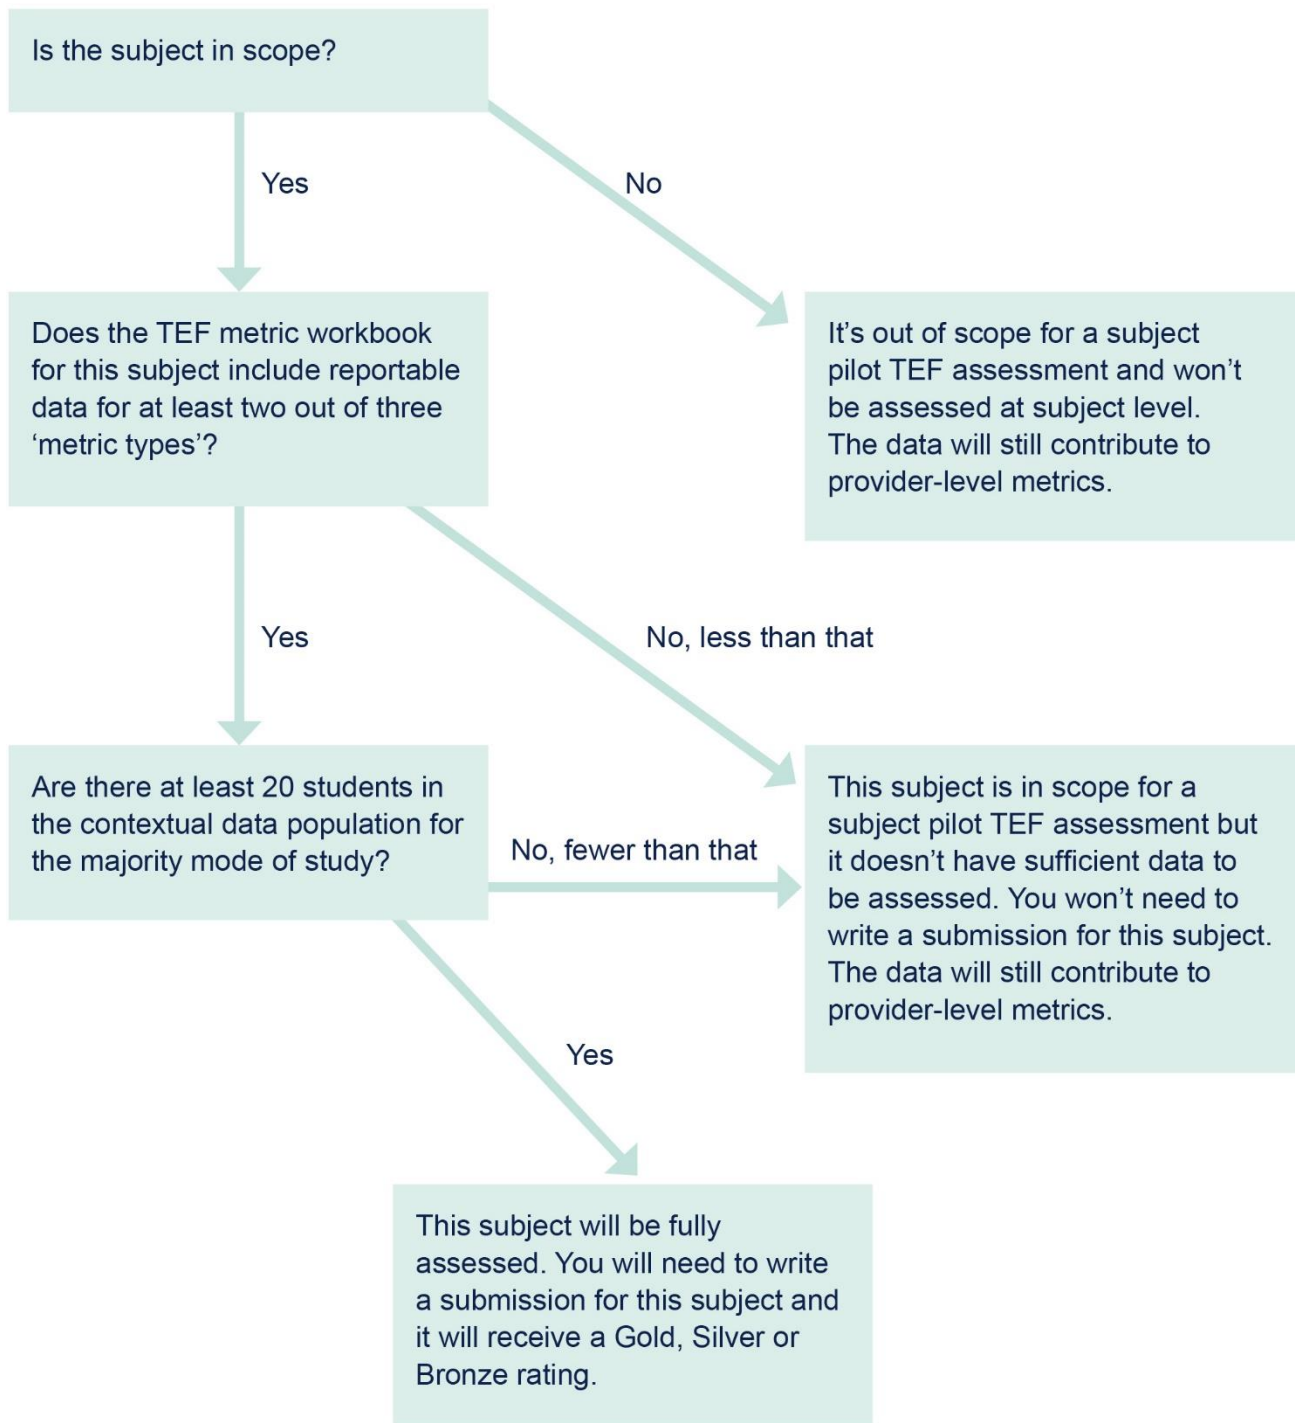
Is the subject in scope?

Yes

No

It's out of scope for a subject pilot TEF assessment and won't be assessed at subject level. The data will still contribute to provider-level metrics.

Does the TEF metric workbook for this subject include reportable data for at least two out of three 'metric types'?

Yes

No, less than that

Are there at least 20 students in the contextual data population for the majority mode of study?

No, fewer than that

This subject is in scope for a subject pilot TEF assessment but it doesn't have sufficient data to be assessed. You won't need to write a submission for this subject. The data will still contribute to provider-level metrics.

Yes

This subject will be fully assessed. You will need to write a submission for this subject and it will receive a Gold, Silver or Bronze rating.